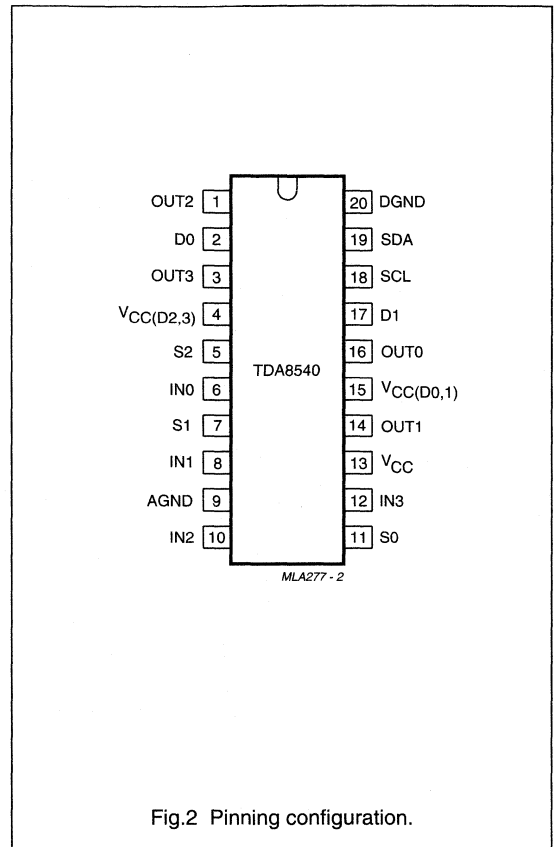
OUT2 1
D0 2
OUT3 3
$V_{CC(D2,3)}$ 4
S2 5
IN0 6
S1 7
IN1 8
AGND 9
IN2 10

TDA8540

20 DGND
19 SDA
18 SCL
17 D1
16 OUT0
15 $V_{CC(D0,1)}$
14 OUT1
13 $V_{CC}$
12 IN3
11 S0

MLA277 - 2

Fig.2 Pinning configuration.